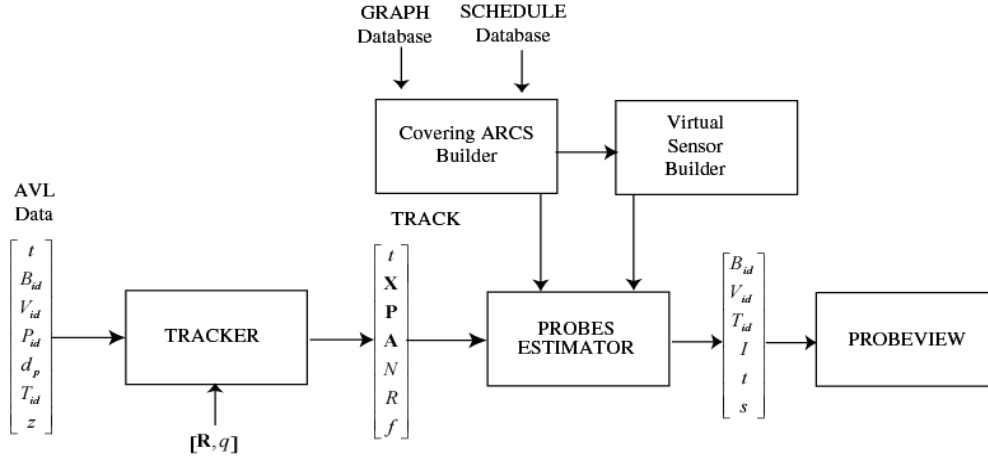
GRAPH Database

SCHEDULE Database

Covering ARCS Builder

Virtual Sensor Builder

AVL Data

$\begin{bmatrix} t \\ B_{id} \\ V_{id} \\ P_{id} \\ d_p \\ T_{id} \\ z \end{bmatrix}$

TRACKER

$[\mathbf{R}, q]$

TRACK

$\begin{bmatrix} t \\ \mathbf{X} \\ \mathbf{P} \\ \mathbf{A} \\ N \\ R \\ f \end{bmatrix}$

PROBES ESTIMATOR

$\begin{bmatrix} B_{id} \\ V_{id} \\ T_{id} \\ I \\ t \\ s \end{bmatrix}$

PROBEVIEW